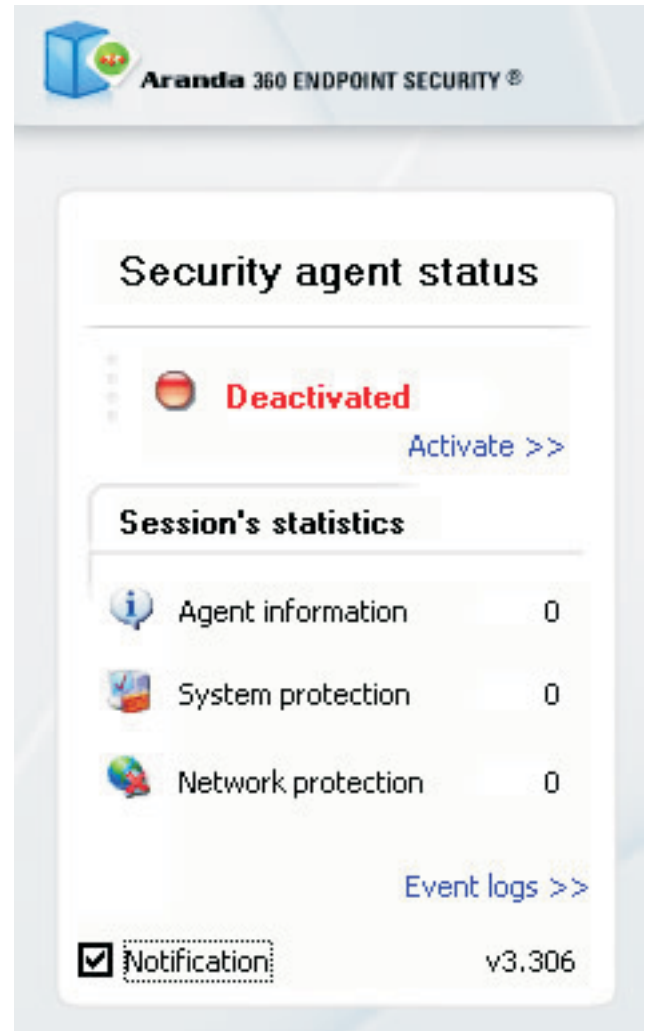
Aranda 360 ENDPOINT SECURITY ®

Security agent status

Deactivated

Activate >>

Session's statistics

| | |
|---|---|
| Agent information | 0 |
| System protection | 0 |
| Network protection | 0 |

Event logs >>

☑ Notification v3.306